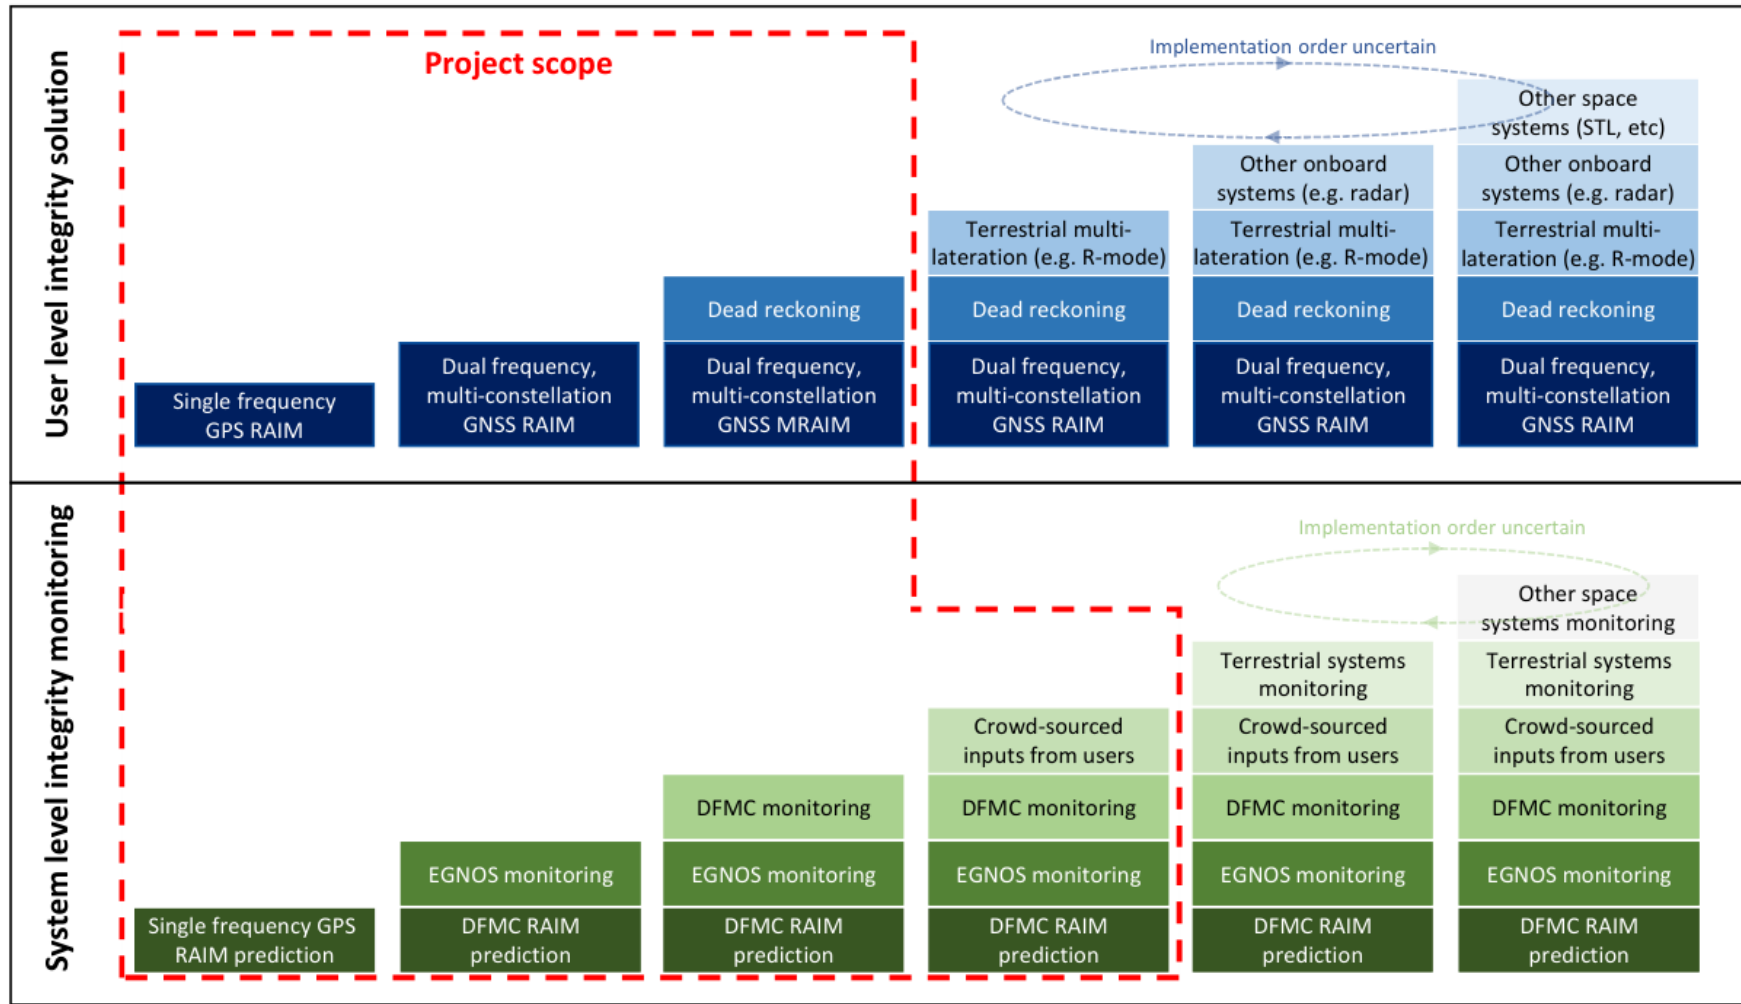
User level integrity solution

Project scope

Implementation order uncertain

Single frequency GPS RAIM

Dual frequency, multi-constellation GNSS RAIM

Dead reckoning

Dual frequency, multi-constellation GNSS MRAIM

Terrestrial multi-lateration (e.g. R-mode)

Dead reckoning

Dual frequency, multi-constellation GNSS RAIM

Other onboard systems (e.g. radar)

Terrestrial multi-lateration (e.g. R-mode)

Dead reckoning

Dual frequency, multi-constellation GNSS RAIM

Other space systems (STL, etc)

Other onboard systems (e.g. radar)

Terrestrial multi-lateration (e.g. R-mode)

Dead reckoning

Dual frequency, multi-constellation GNSS RAIM

System level integrity monitoring

Implementation order uncertain

Single frequency GPS RAIM prediction

EGNOS monitoring

DFMC RAIM prediction

DFMC monitoring

EGNOS monitoring

DFMC RAIM prediction

Crowd-sourced inputs from users

DFMC monitoring

EGNOS monitoring

DFMC RAIM prediction

Terrestrial systems monitoring

Crowd-sourced inputs from users

DFMC monitoring

EGNOS monitoring

DFMC RAIM prediction

Other space systems monitoring

Terrestrial systems monitoring

Crowd-sourced inputs from users

DFMC monitoring

EGNOS monitoring

DFMC RAIM prediction